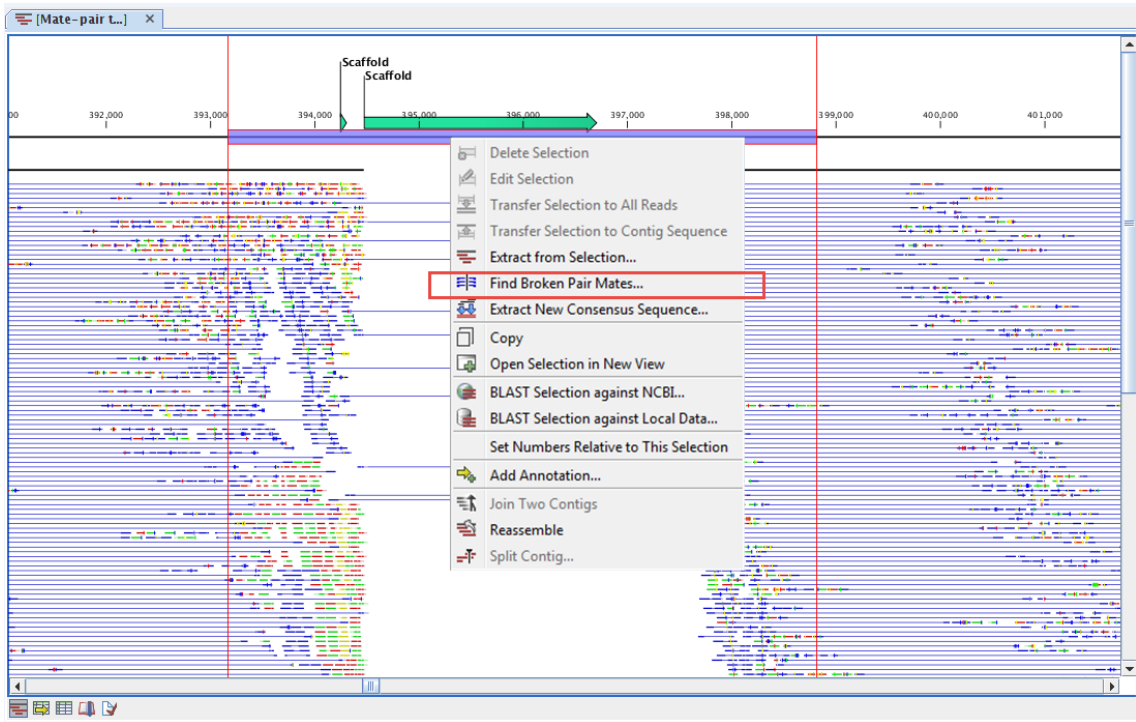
[Mate-pair t...] ×

Scaffold
Scaffold

00 392,000 393,000 394,000 395,000 396,000 397,000 398,000 399,000 400,000 401,000

Delete Selection
Edit Selection
Transfer Selection to All Reads
Transfer Selection to Contig Sequence
Extract from Selection...
Find Broken Pair Mates...
Extract New Consensus Sequence...
Copy
Open Selection in New View
BLAST Selection against NCBI...
BLAST Selection against Local Data...
Set Numbers Relative to This Selection
Add Annotation...
Join Two Contigs
Reassemble
Split Contig...